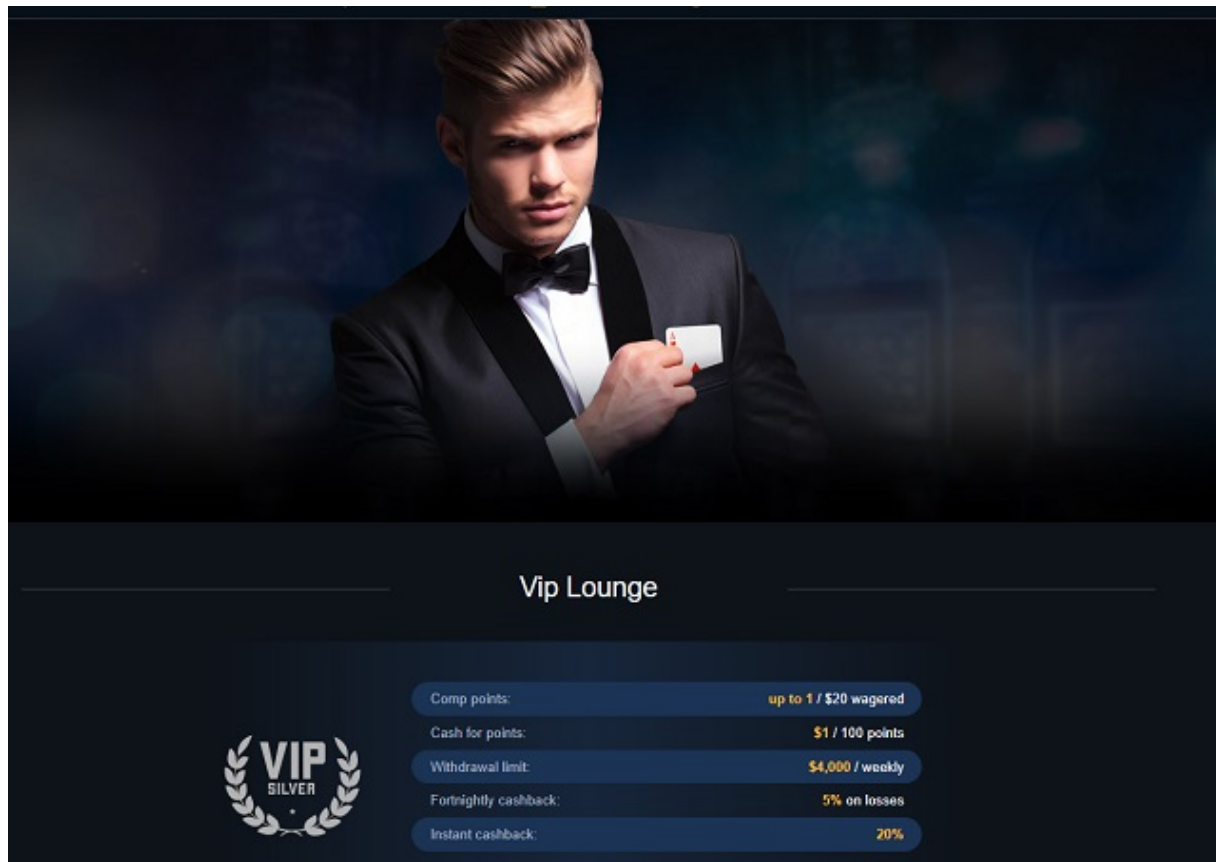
Vip Lounge

VIP
SILVER

| Comp points: | up to 1 / $20 wagered |
|---|---|
| Cash for points: | $1 / 100 points |
| Withdrawal limit: | $4,000 / weekly |
| Fortnightly cashback: | 5% on losses |
| Instant cashback: | 20% |